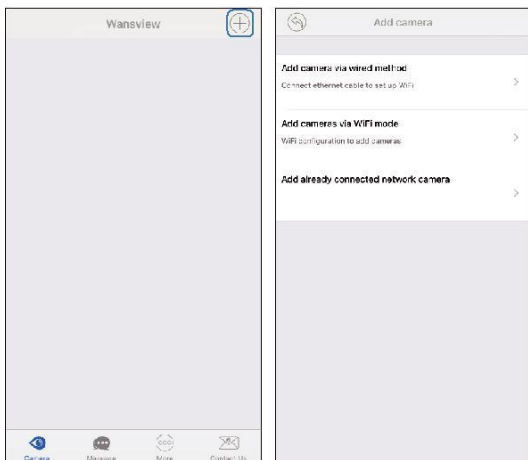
Wansview

Camera
Message
More
Contact Us

Add camera

Add camera via wired method
Connect ethernet cable to set up WiFi

Add cameras via WiFi mode
WiFi configuration to add cameras

Add already connected network camera